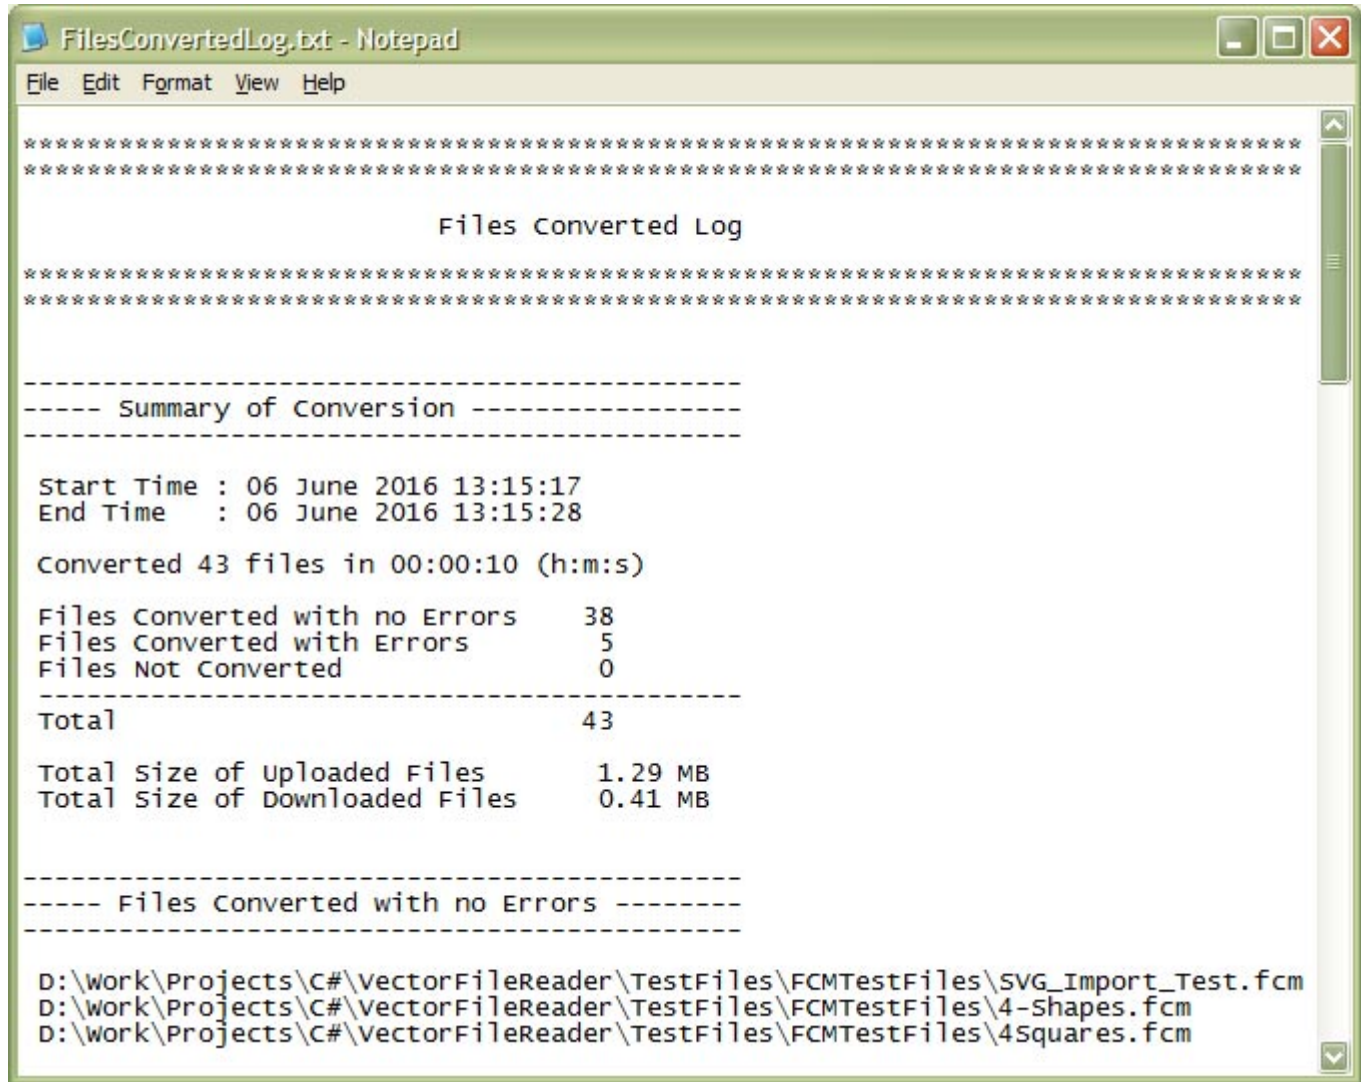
FilesConvertedLog.txt - Notepad

File Edit Format View Help

********************************************************************************
********************************************************************************

Files Converted Log

********************************************************************************
********************************************************************************

---------------------------------------------
----- Summary of Conversion -----------------
---------------------------------------------

Start Time : 06 June 2016 13:15:17
End Time : 06 June 2016 13:15:28

Converted 43 files in 00:00:10 (h:m:s)

Files Converted with no Errors 38
Files Converted with Errors 5
Files Not Converted 0
---------------------------------------------
Total 43

Total Size of Uploaded Files 1.29 MB
Total Size of Downloaded Files 0.41 MB

---------------------------------------------
----- Files Converted with no Errors --------
---------------------------------------------

D:\Work\Projects\C#\VectorFileReader\TestFiles\FCMTestFiles\SVG_Import_Test.fcm
D:\Work\Projects\C#\VectorFileReader\TestFiles\FCMTestFiles\4-Shapes.fcm
D:\Work\Projects\C#\VectorFileReader\TestFiles\FCMTestFiles\4Squares.fcm